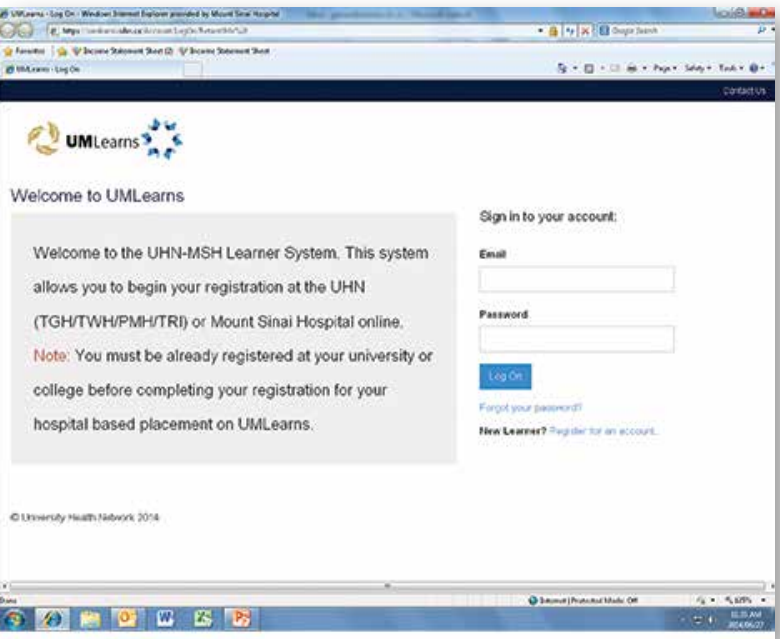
UMLearns - Log On - Windows Internet Explorer provided by Mount Sinai Hospital

https://umlearns.uhn.ca/Account/LogOn?ReturnUrl=%2f

Google Search

Favorites | Income Statement Sheet (2) Income Statement Sheet

UMLearns - Log On

Page ▾ Safety ▾ Tools ▾

Contact Us

UMLearns

Welcome to UMLearns

Welcome to the UHN-MSH Learner System. This system allows you to begin your registration at the UHN (TGH/TWH/PMH/TRI) or Mount Sinai Hospital online. Note: You must be already registered at your university or college before completing your registration for your hospital based placement on UMLearns.

Sign in to your account:

Email

Password

Log On

Forgot your password?

New Learner? Register for an account.

© University Health Network 2014

Done

Internet | Protected Mode: Off

100%

11:35 AM
2014/06/27